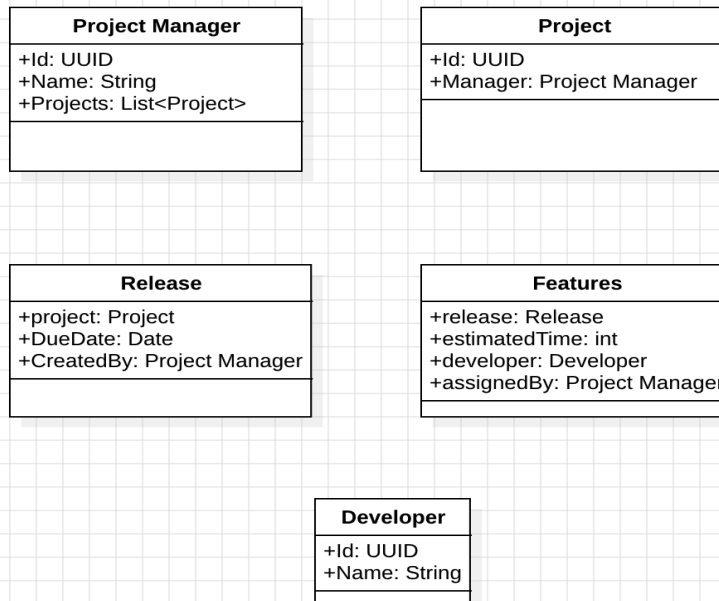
Project Manager
+Id: UUID
+Name: String
+Projects: List<Project>

Project
+Id: UUID
+Manager: Project Manager

Release
+project: Project
+DueDate: Date
+CreatedBy: Project Manager

Features
+release: Release
+estimatedTime: int
+developer: Developer
+assignedBy: Project Manager

Developer
+Id: UUID
+Name: String